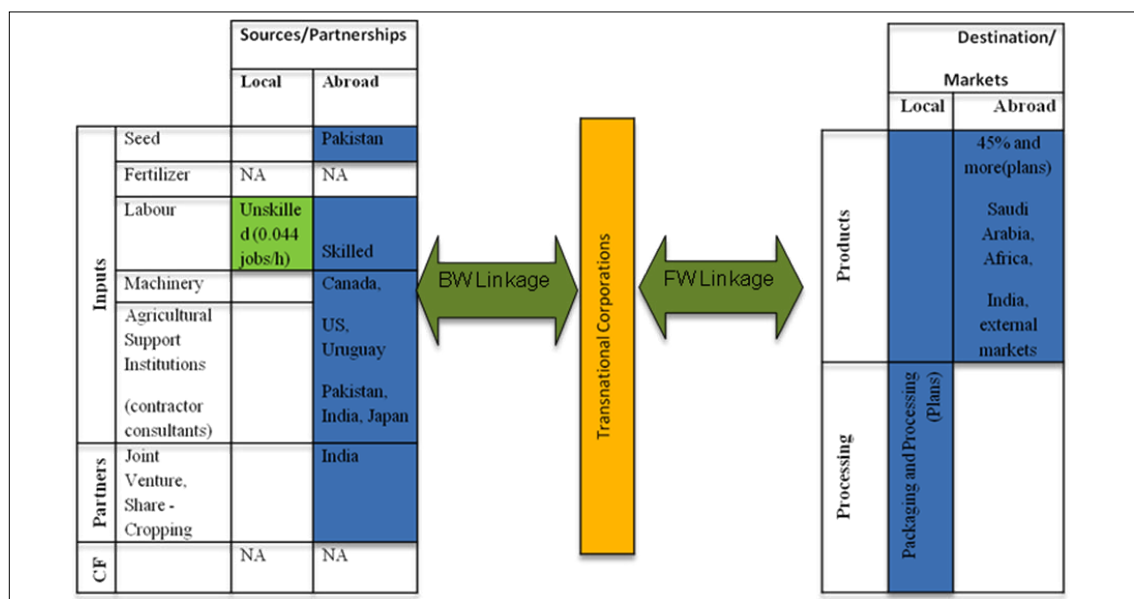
| | | Sources/Partnerships | |
|---|---|---|---|
| | | Local | Abroad |
| Inputs | Seed | | Pakistan |
| | Fertilizer | NA | NA |
| | Labour | Unskilled (0.044 jobs/h) | Skilled |
| | Machinery | | Canada, US, Uruguay |
| | Agricultural Support Institutions (contractor consultants) | | Pakistan, India, Japan |
| Partners | Joint Venture, Share - Cropping | | India |
| CF | | NA | NA |

BW Linkage

Transnational Corporations

FW Linkage

| | Destination/ Markets | |
|---|---|---|
| | Local | Abroad |
| Products | | 45% and more(plans) Saudi Arabia, Africa, India, external markets |
| Processing | Packaging and Processing (Plans) | |